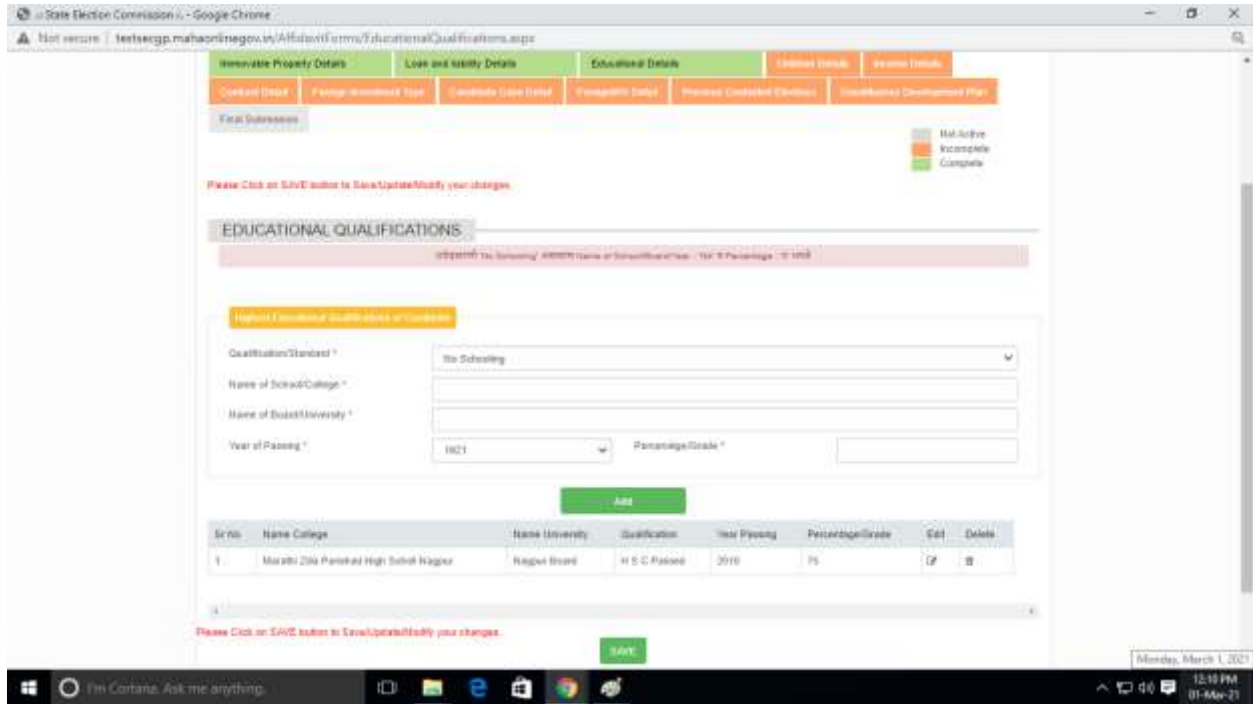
:: State Election Commission :: - Google Chrome

Not secure | testsecgp.mahaonlinegov.in/AffidavitForms/EducationalQualifications.aspx

Immovable Property Details | Loan and liability Details | Educational Details | Children Details | Income Details

Contract Detail | Foreign Investment Ties | Candidate Case Detail | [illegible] Detail | Previous Contested Elections | Constituency Development Plan

Final Submission

Not Active
Incomplete
Complete

Please Click on SAVE button to Save/Update/Modify your changes.

EDUCATIONAL QUALIFICATIONS

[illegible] 'No Schooling' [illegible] Name of School/Board/Year - 'NA' & Percentage - '0' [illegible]

Highest Educational Qualifications of Candidate

Qualification/Standard *
No Schooling

Name of School/College *

Name of Board/University *

Year of Passing *
1921

Percentage/Grade *

Add

| Sr No. | Name College | Name University | Qualification | Year Passing | Percentage/Grade | Edit | Delete |
|---|---|---|---|---|---|---|---|
| 1 | Marathi Zila Parishad High School Nagpur | Nagpur Board | H S C Passed | 2010 | 75 | | |

Please Click on SAVE button to Save/Update/Modify your changes.

SAVE

Monday, March 1, 2021

I'm Cortana. Ask me anything.

12:10 PM
01-Mar-21